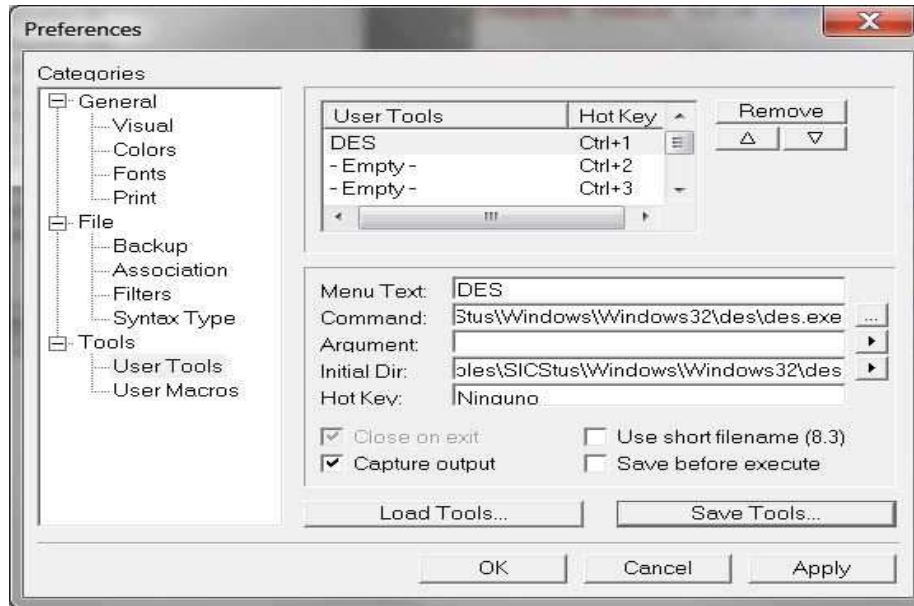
Preferences

Categories
General
Visual
Colors
Fonts
Print
File
Backup
Association
Filters
Syntax Type
Tools
User Tools
User Macros

| User Tools | Hot Key |
|---|---|
| DES | Ctrl+1 |
| - Empty - | Ctrl+2 |
| - Empty - | Ctrl+3 |

Remove
△ ▽

Menu Text: DES
Command: Stus\Windows\Windows32\des\des.exe ...
Argument: ▸
Initial Dir: bles\SICStus\Windows\Windows32\des ▸
Hot Key: Ninguno

Close on exit
Capture output
Use short filename (8.3)
Save before execute

Load Tools...
Save Tools...

OK
Cancel
Apply